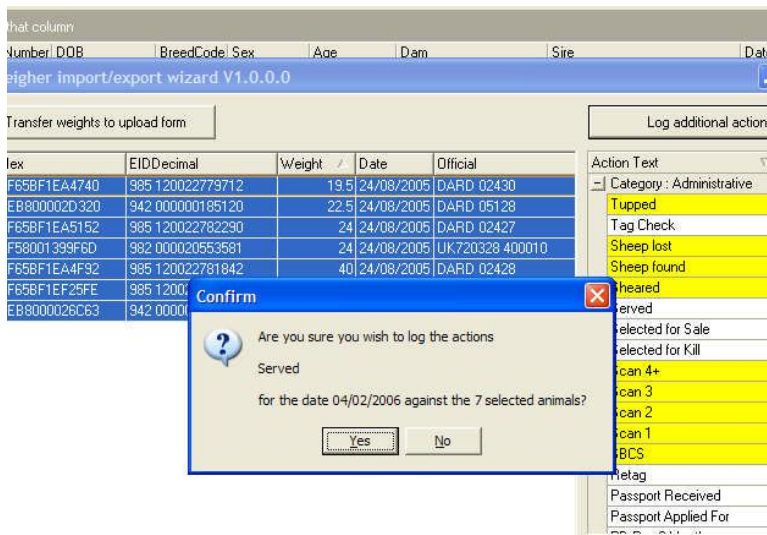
that column

Number DOB | BreedCode Sex | Age | Dam | Sire | Dat

eigher import/export wizard V1.0.0.0

Transfer weights to upload form

Log additional action

| lex | EIDDecimal | Weight | Date | Official |
|---|---|---|---|---|
| F65BF1EA4740 | 985 120022779712 | 19.5 | 24/08/2005 | DARD 02430 |
| EB800002D320 | 942 000000185120 | 22.5 | 24/08/2005 | DARD 05128 |
| F65BF1EA5152 | 985 120022782290 | 24 | 24/08/2005 | DARD 02427 |
| F58001399F6D | 982 000020553581 | 24 | 24/08/2005 | UK720328 400010 |
| F65BF1EA4F92 | 985 120022781842 | 40 | 24/08/2005 | DARD 02428 |
| F65BF1EF25FE | 985 1200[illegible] | | | |
| EB8000026C63 | 942 0000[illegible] | | | |

Action Text
Category : Administrative
Tupped
Tag Check
Sheep lost
Sheep found
Sheared
Served
Selected for Sale
Selected for Kill
Scan 4+
Scan 3
Scan 2
Scan 1
BCS
Retag
Passport Received
Passport Applied For

Confirm

Are you sure you wish to log the actions

Served

for the date 04/02/2006 against the 7 selected animals?

Yes
No